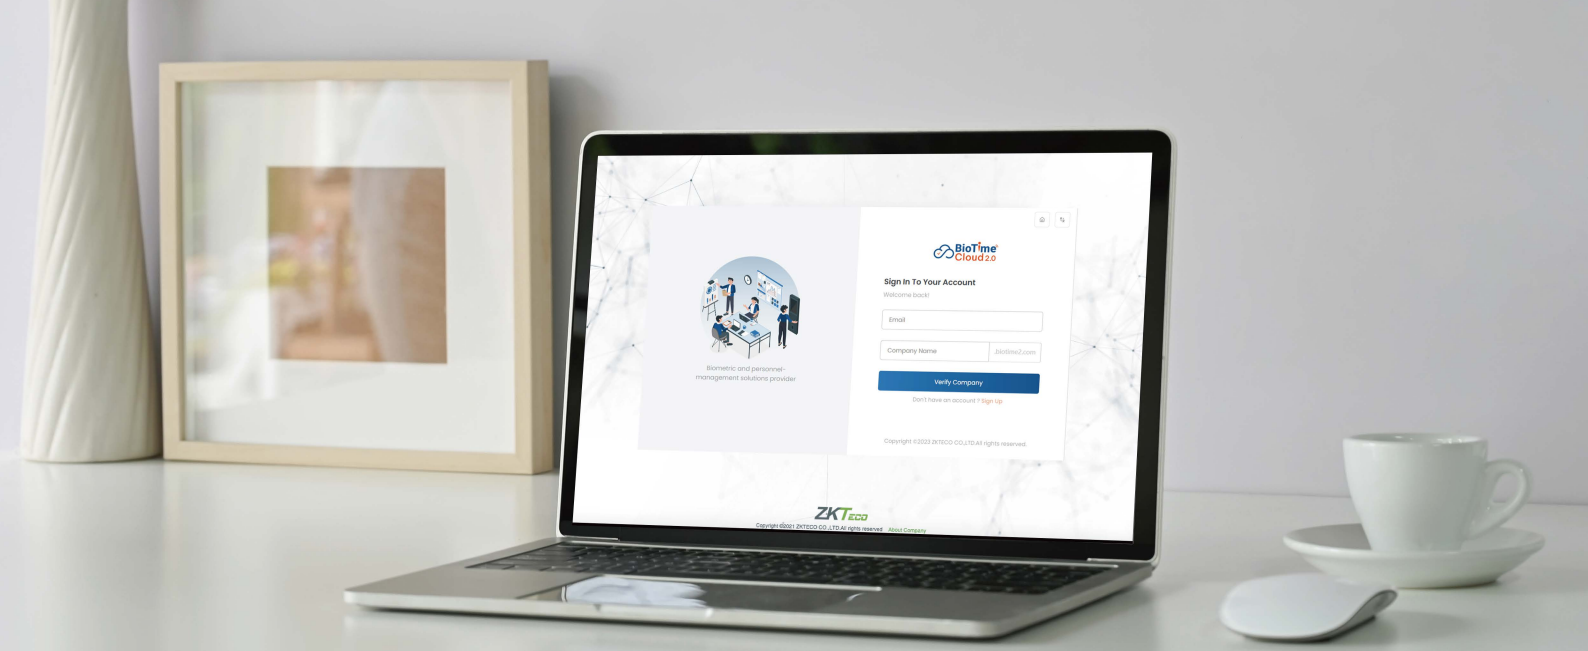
BioTime Cloud 2.0

Sign In To Your Account

Welcome back!

Email

Company Name

.biotime2.com

Verify Company

Don't have an account ? Sign Up

Copyright ©2023 ZKTECO CO.,LTD All rights reserved.

Biometric and personnel-management solutions provider

ZKTeco

Copyright ©2021 ZKTECO CO.,LTD All rights reserved About Company